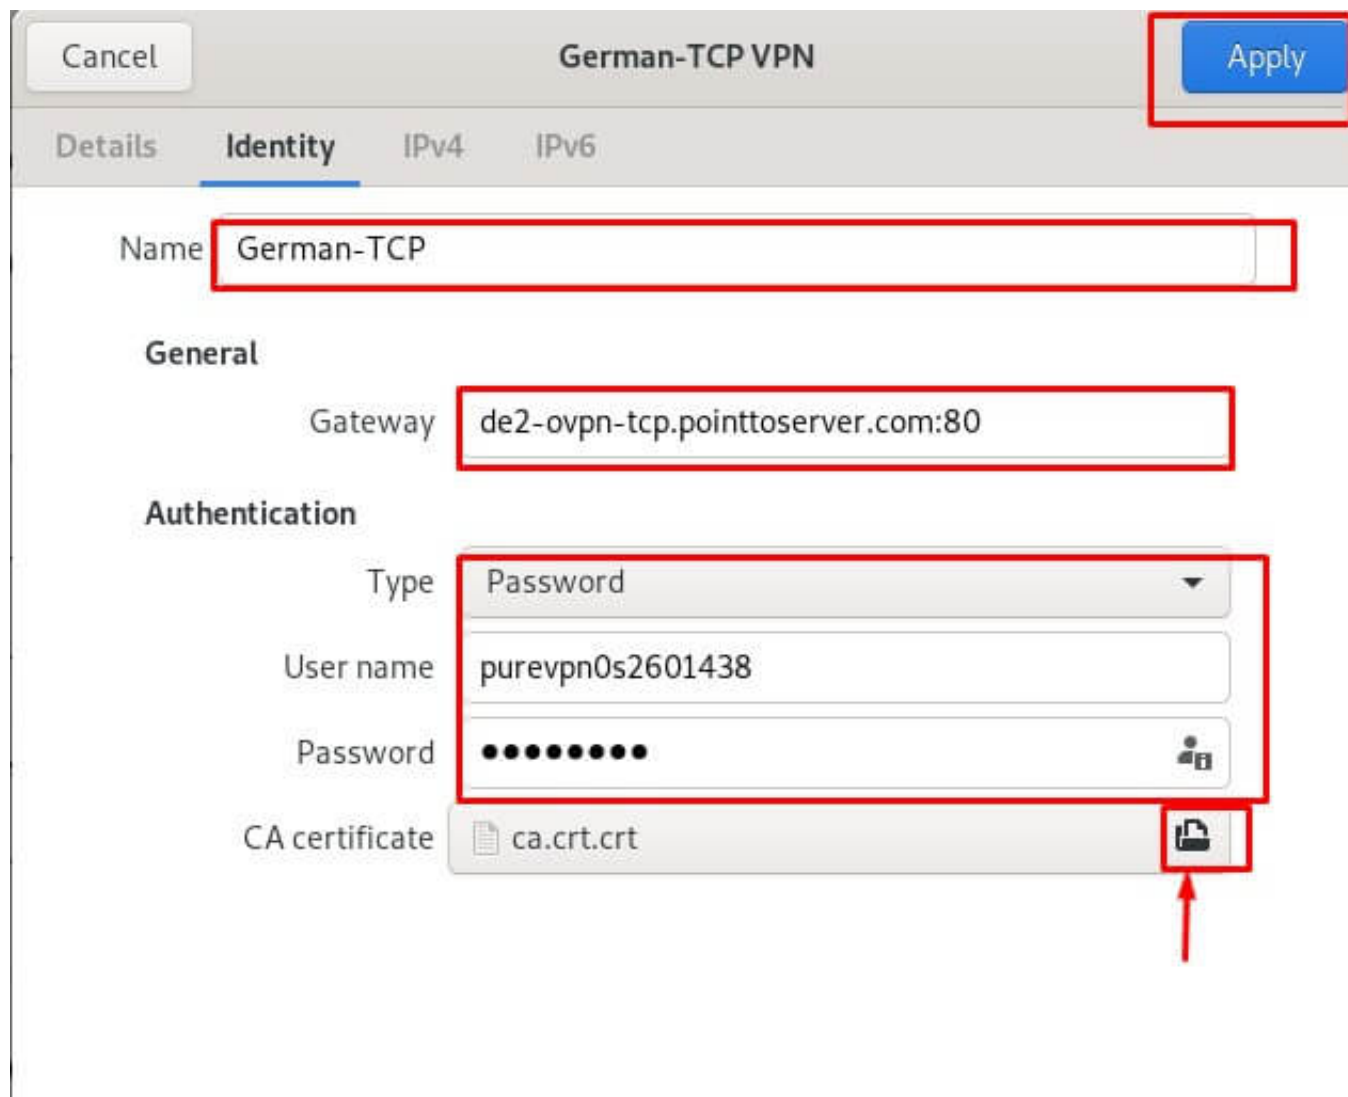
Cancel

German-TCP VPN

Apply

Details Identity IPv4 IPv6

Name German-TCP

General

Gateway de2-ovpn-tcp.pointtoserver.com:80

Authentication

Type Password

User name purevpn0s2601438

Password •••••••••

CA certificate ca.crt.crt